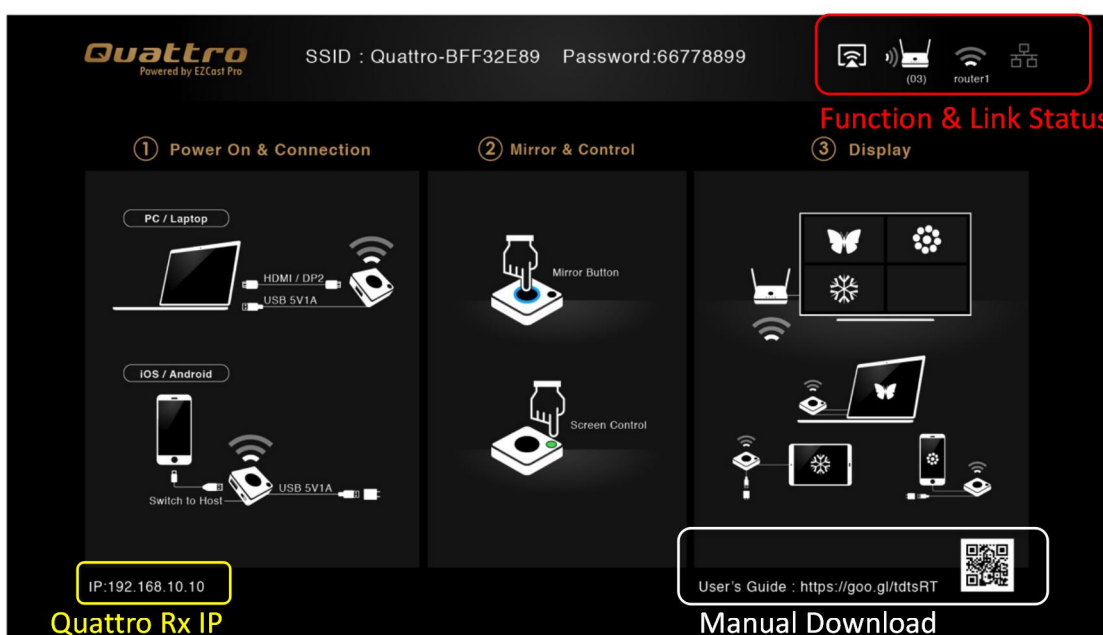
Quattro
Powered by EZCast Pro

SSID : Quattro-BFF32E89 Password:66778899

(03) router1

Function & Link Status

① Power On & Connection

PC / Laptop

HDMI / DP2

USB 5V1A

iOS / Android

Switch to Host

USB 5V1A

② Mirror & Control

Mirror Button

Screen Control

③ Display

IP:192.168.10.10

Quattro Rx IP

User's Guide : https://goo.gl/tdtsRT

Manual Download